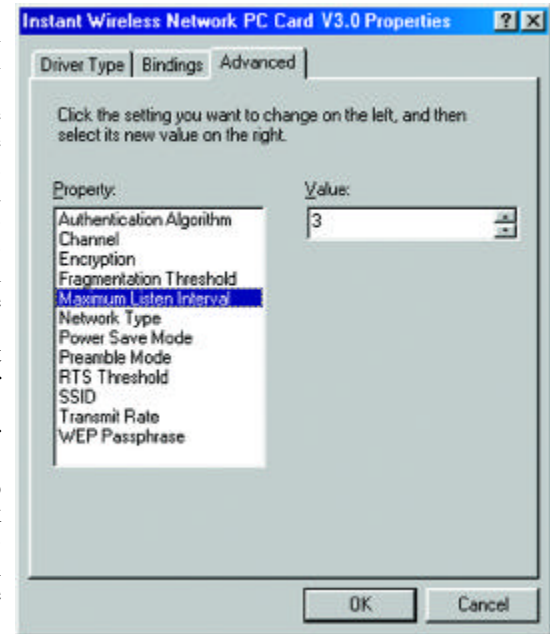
Instant Wireless Network PC Card V3.0 Properties ? X

Driver Type | Bindings | Advanced

Click the setting you want to change on the left, and then select its new value on the right.

Property:

Authentication Algorithm
Channel
Encryption
Fragmentation Threshold
Maximum Listen Interval
Network Type
Power Save Mode
Preamble Mode
RTS Threshold
SSID
Transmit Rate
WEP Passphrase

Value:

3

OK Cancel